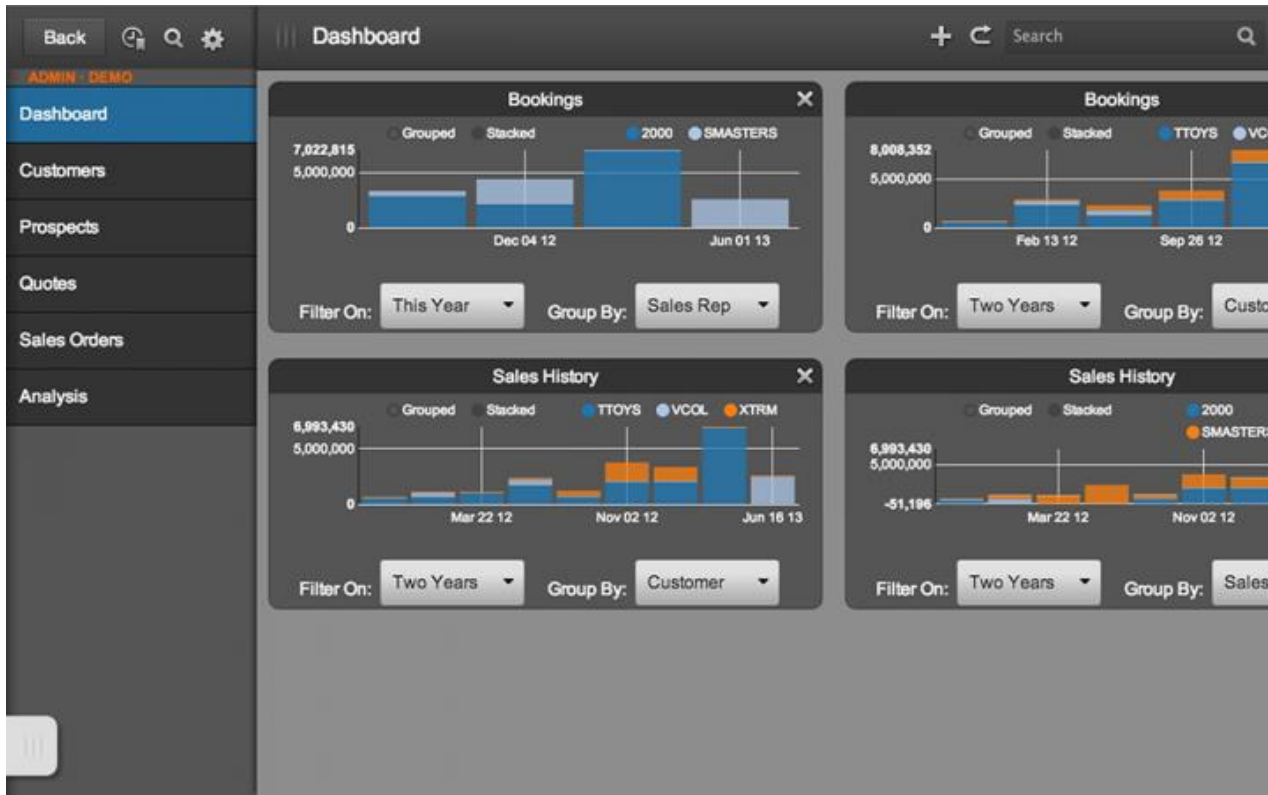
Back

Dashboard

Search

ADMIN - DEMO

Dashboard

Customers

Prospects

Quotes

Sales Orders

Analysis

Bookings

Grouped Stacked 2000 SMASTERS

7,022,815
5,000,000
0

Dec 04 12 Jun 01 13

Filter On: This Year Group By: Sales Rep

Bookings

Grouped Stacked TTOYS VC

8,008,352
5,000,000
0

Feb 13 12 Sep 26 12

Filter On: Two Years Group By: Custo

Sales History

Grouped Stacked TTOYS VCOL XTRM

6,993,430
5,000,000
0

Mar 22 12 Nov 02 12 Jun 16 13

Filter On: Two Years Group By: Customer

Sales History

Grouped Stacked 2000 SMASTER

6,993,430
5,000,000
-51,196

Mar 22 12 Nov 02 12

Filter On: Two Years Group By: Sales